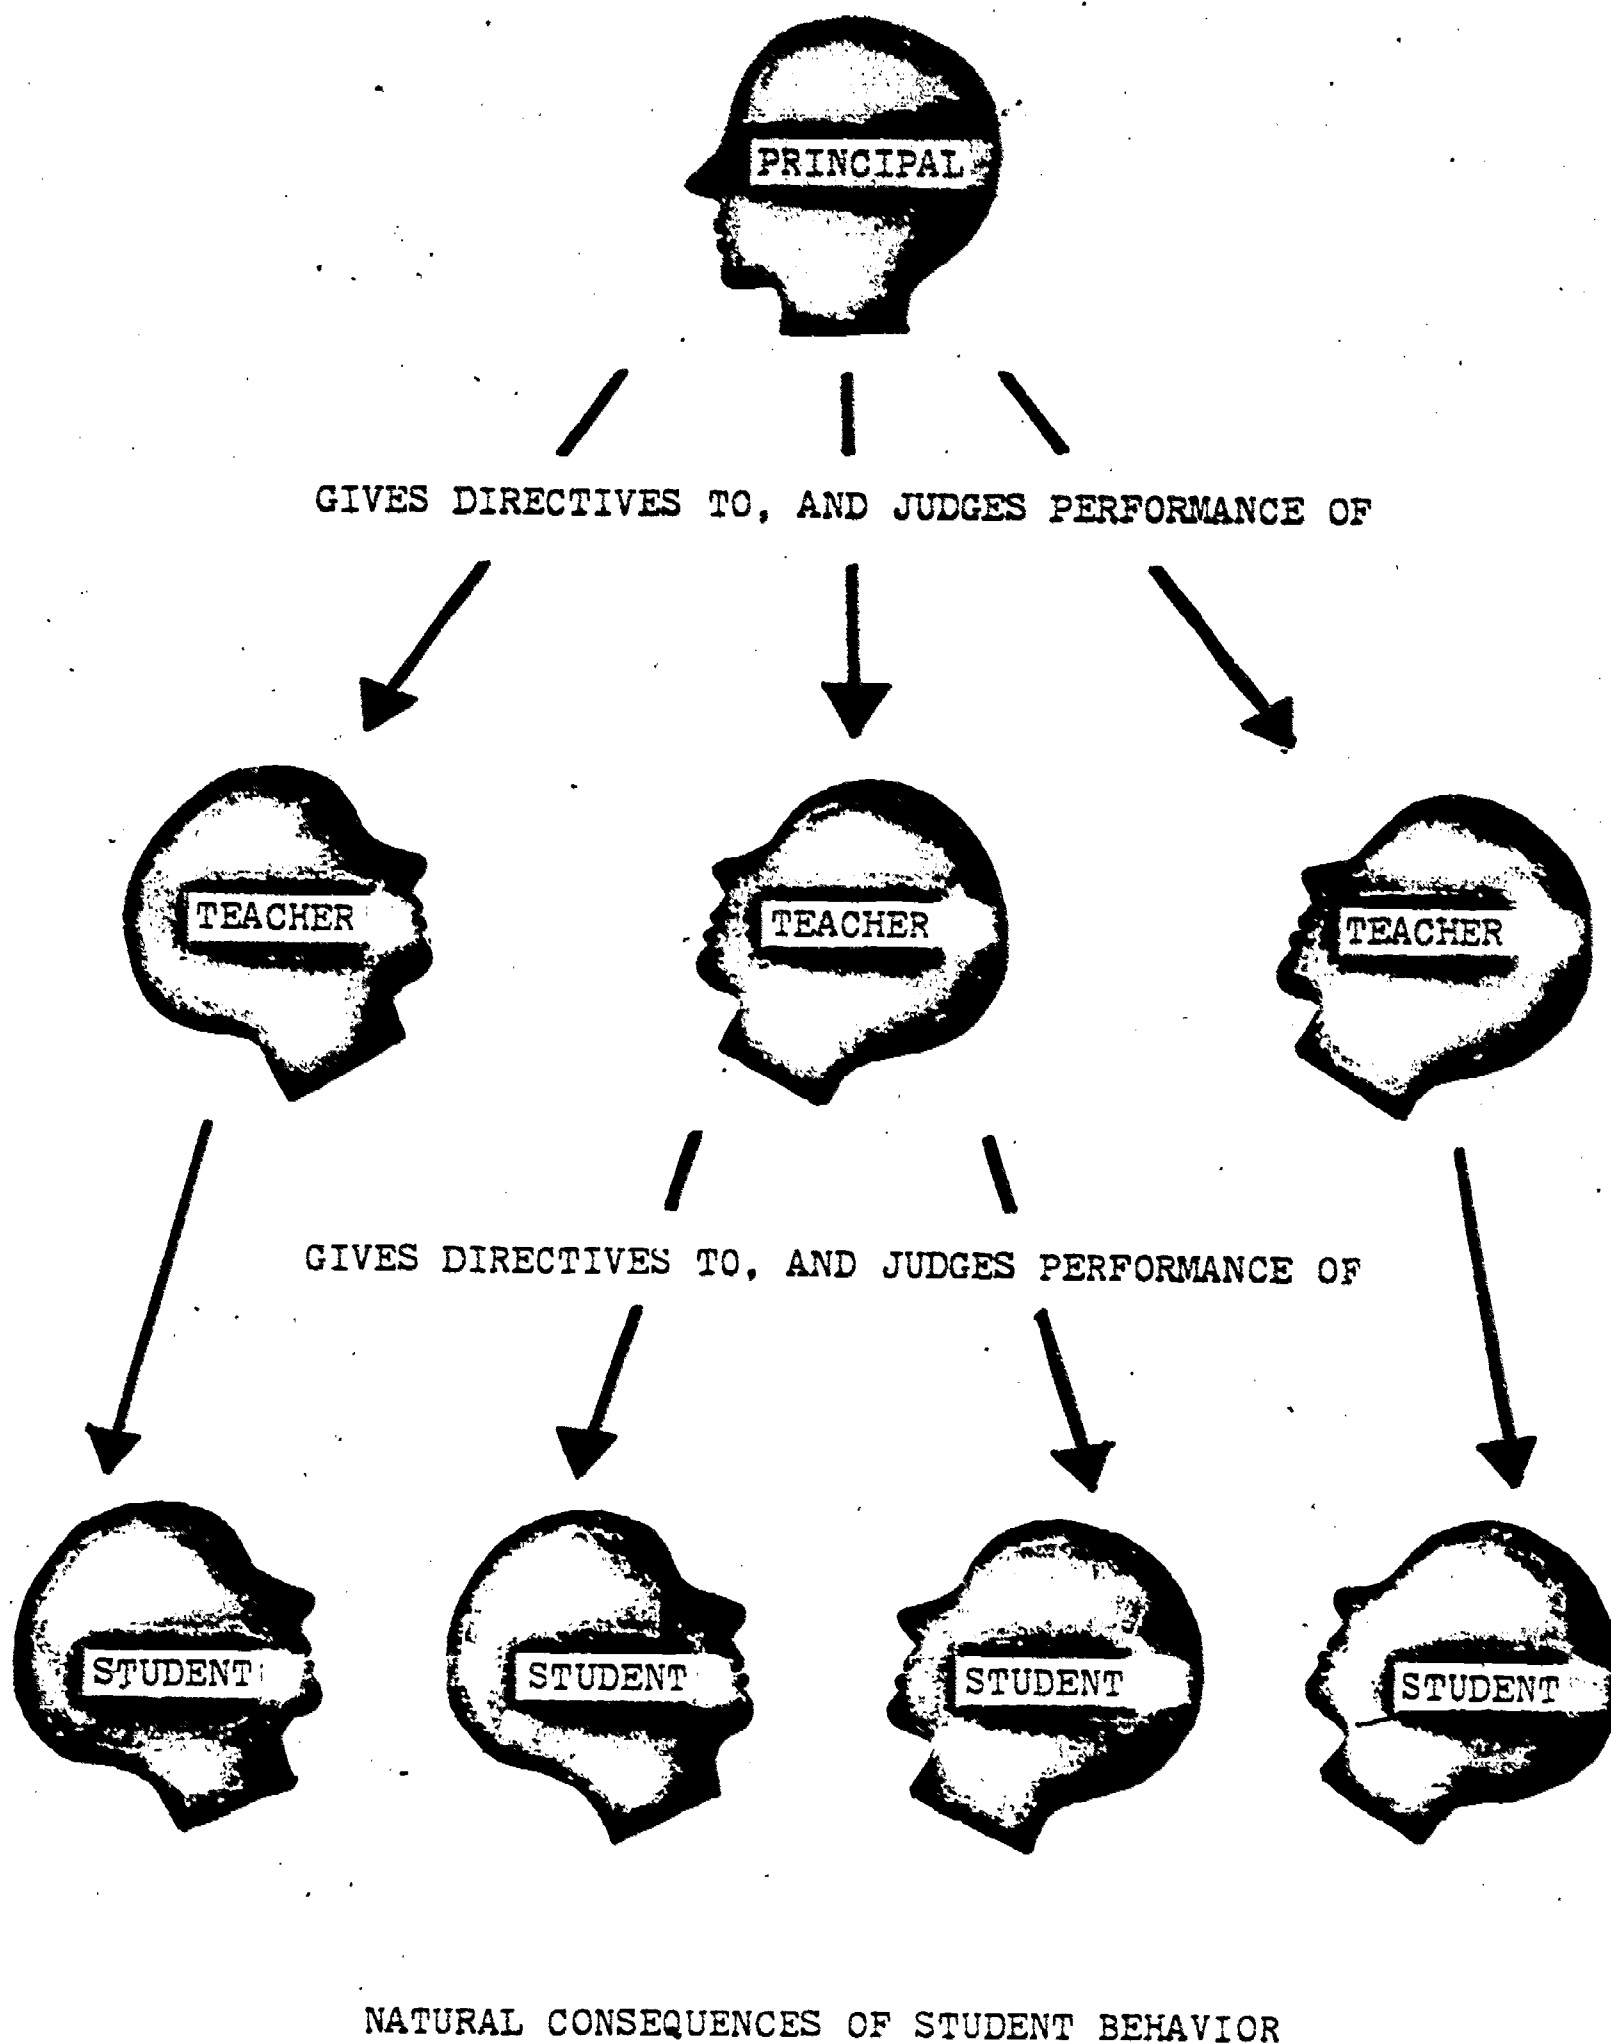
PRINCIPAL

GIVES DIRECTIVES TO, AND JUDGES PERFORMANCE OF

TEACHER

TEACHER

TEACHER

GIVES DIRECTIVES TO, AND JUDGES PERFORMANCE OF

STUDENT

STUDENT

STUDENT

STUDENT

NATURAL CONSEQUENCES OF STUDENT BEHAVIOR